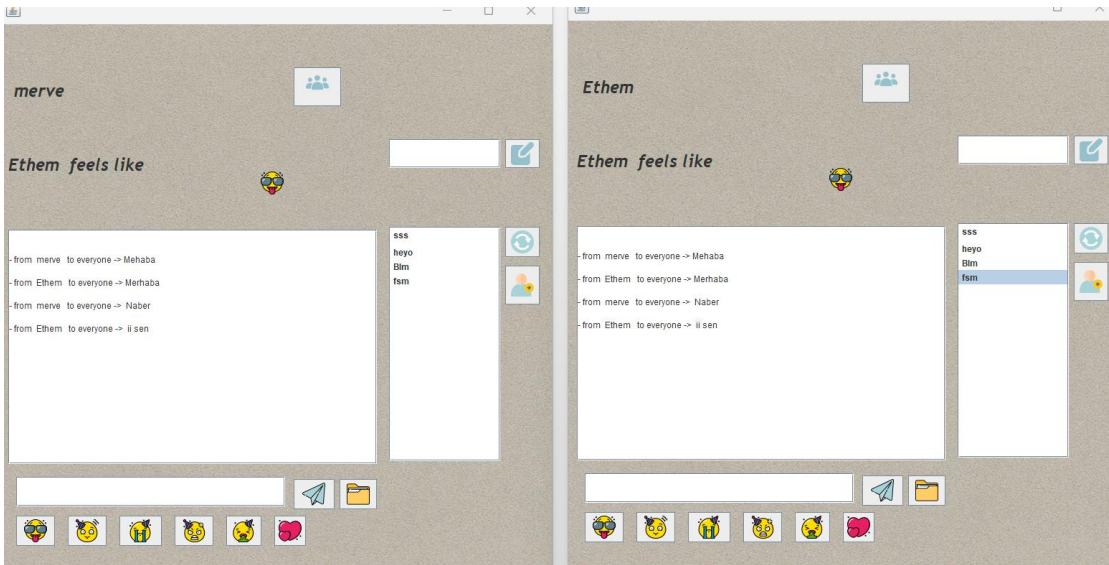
merve

Ethem feels like

- from merve to everyone -> Mehaba
- from Ethem to everyone -> Merhaba
- from merve to everyone -> Naber
- from Ethem to everyone -> ii sen

sss
heyo
Blm
fsm

Ethem

Ethem feels like

- from merve to everyone -> Mehaba
- from Ethem to everyone -> Merhaba
- from merve to everyone -> Naber
- from Ethem to everyone -> ii sen

sss
heyo
Blm
fsm